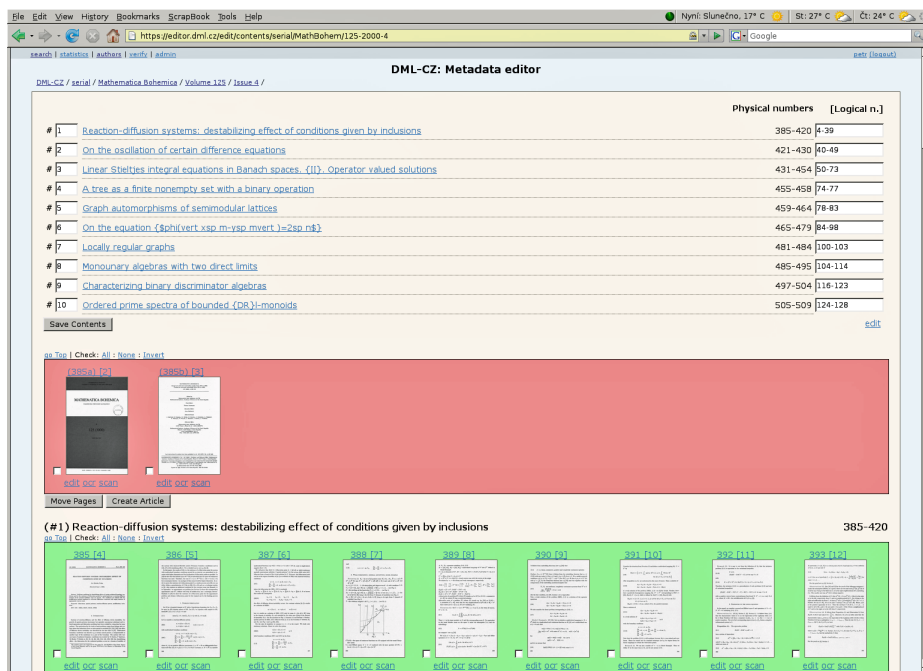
File Edit View History Bookmarks ScrapBook Tools Help
Nyní: Slunečno, 17° C | St: 27° C | Čt: 24° C
https://editor.dml.cz/edit/contents/serial/MathBohem/125-2000-4
Google

search | statistics | authors | verify | admin
petr (logout)

DML-CZ: Metadata editor

DML-CZ / serial / Mathematica Bohemica / Volume 125 / Issue 4 /

Physical numbers [Logical n.]

| # | Title | Physical numbers | [Logical n.] |
|---|---|---|---|
| 1 | Reaction-diffusion systems: destabilizing effect of conditions given by inclusions | 385-420 | 4-39 |
| 2 | On the oscillation of certain difference equations | 421-430 | 40-49 |
| 3 | Linear Stieltjes integral equations in Banach spaces. {II}. Operator valued solutions | 431-454 | 50-73 |
| 4 | A tree as a finite nonempty set with a binary operation | 455-458 | 74-77 |
| 5 | Graph automorphisms of semimodular lattices | 459-464 | 78-83 |
| 6 | On the equation {$phi(vert xsp m-ysp mvert )=2sp n$} | 465-479 | 84-98 |
| 7 | Locally regular graphs | 481-484 | 100-103 |
| 8 | Monounary algebras with two direct limits | 485-495 | 104-114 |
| 9 | Characterizing binary discriminator algebras | 497-504 | 116-123 |
| 10 | Ordered prime spectra of bounded {DR}l-monoids | 505-509 | 124-128 |

Save Contents
edit

go Top | Check: All : None : Invert

(385a) [2] (385b) [3]
MATHEMATICA BOHEMICA
edit ocr scan edit ocr scan

Move Pages Create Article

(#1) Reaction-diffusion systems: destabilizing effect of conditions given by inclusions
385-420
go Top | Check: All : None : Invert

385 [4] 386 [5] 387 [6] 388 [7] 389 [8] 390 [9] 391 [10] 392 [11] 393 [12]
edit ocr scan edit ocr scan edit ocr scan edit ocr scan edit ocr scan edit ocr scan edit ocr scan edit ocr scan edit ocr scan